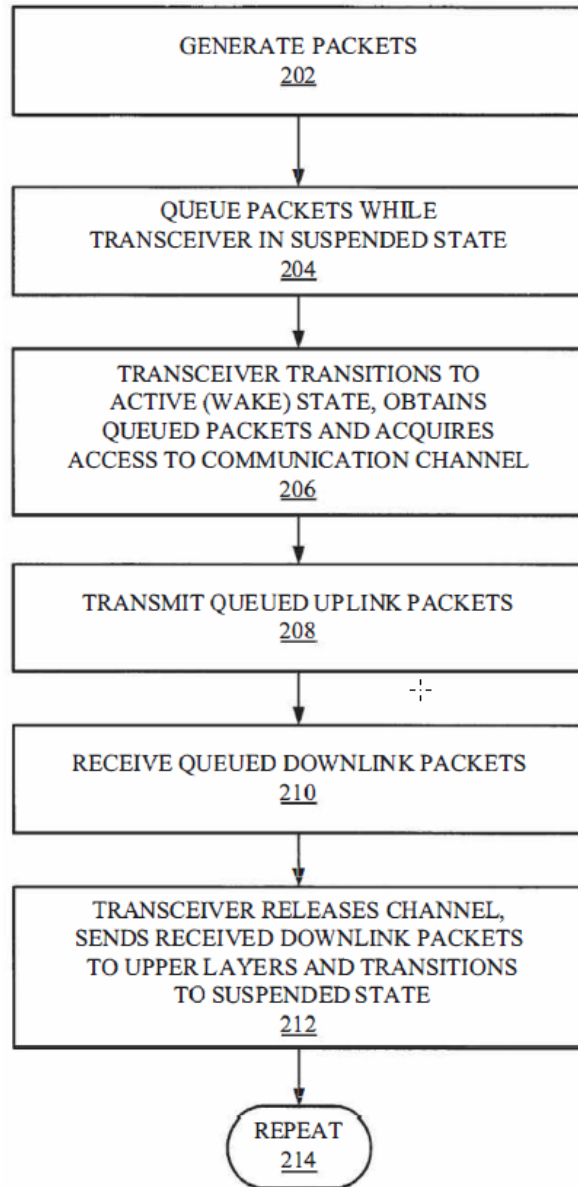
GENERATE PACKETS
202

QUEUE PACKETS WHILE TRANSCEIVER IN SUSPENDED STATE
204

TRANSCEIVER TRANSITIONS TO ACTIVE (WAKE) STATE, OBTAINS QUEUED PACKETS AND ACQUIRES ACCESS TO COMMUNICATION CHANNEL
206

TRANSMIT QUEUED UPLINK PACKETS
208

RECEIVE QUEUED DOWNLINK PACKETS
210

TRANSCEIVER RELEASES CHANNEL, SENDS RECEIVED DOWNLINK PACKETS TO UPPER LAYERS AND TRANSITIONS TO SUSPENDED STATE
212

REPEAT
214